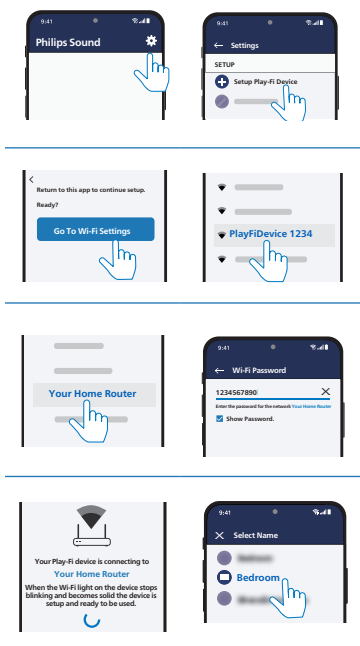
9:41

Philips Sound

9:41

Settings

SETUP

Setup Play-Fi Device

Return to this app to continue setup.

Ready?

Go To Wi-Fi Settings

PlayFiDevice 1234

Your Home Router

9:41

Wi-Fi Password

1234567890

Enter the password for the network Your Home Router

Show Password.

Your Play-Fi device is connecting to

Your Home Router

When the Wi-Fi light on the device stops blinking and becomes solid the device is setup and ready to be used.

9:41

Select Name

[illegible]

Bedroom

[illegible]